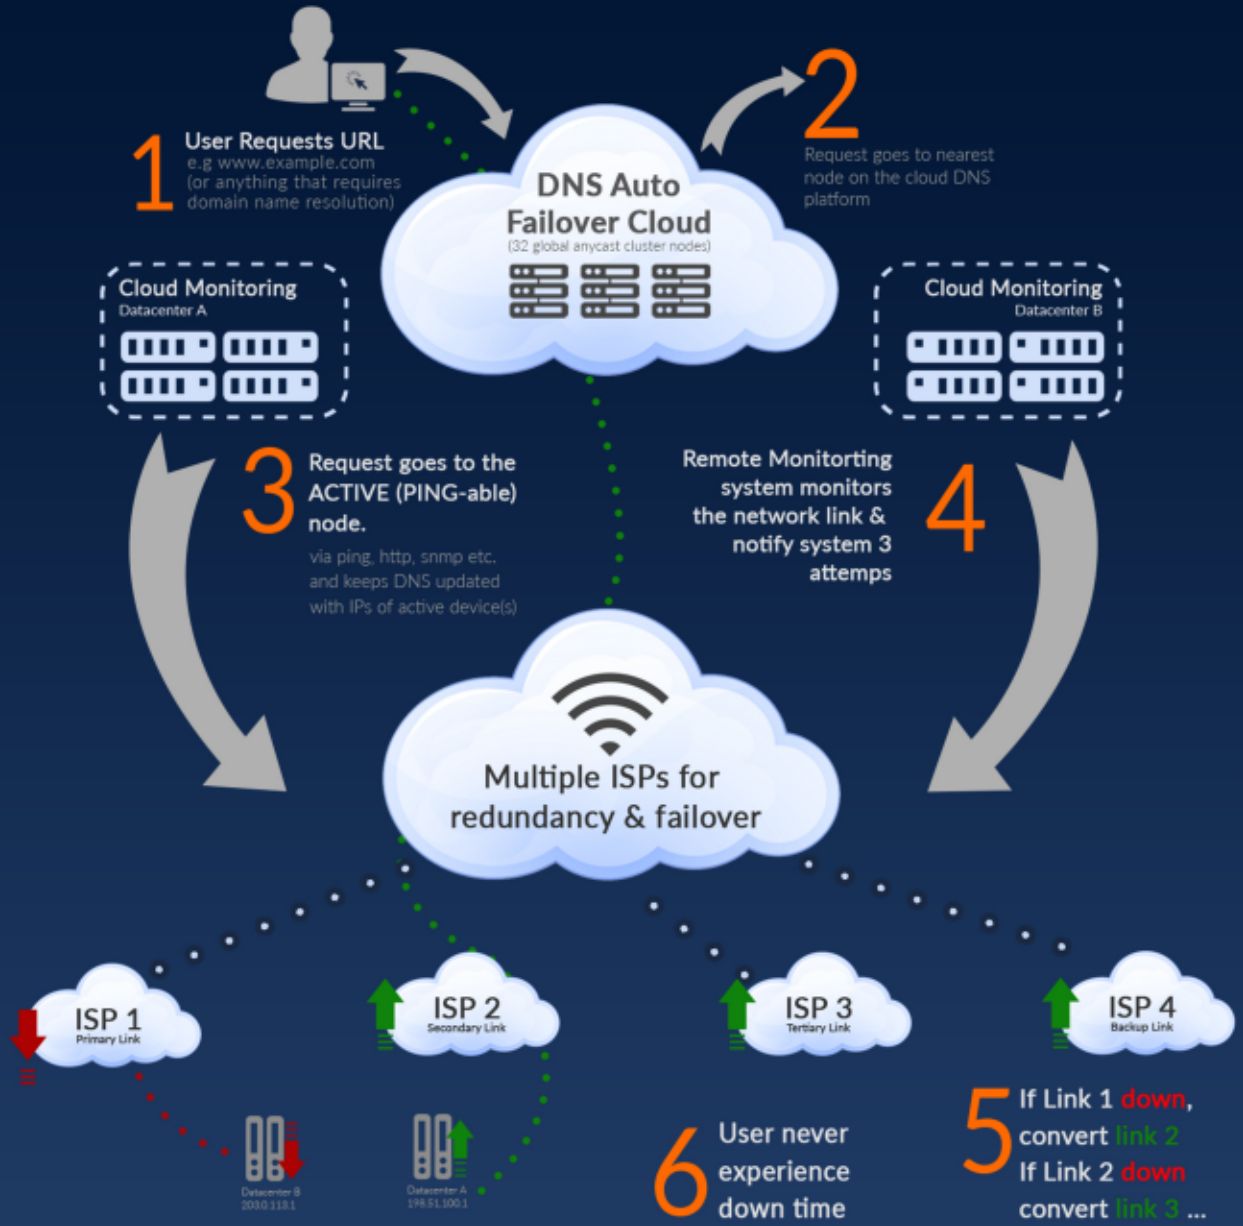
1
User Requests URL
e.g www.example.com
(or anything that requires domain name resolution)

DNS Auto Failover Cloud
(32 global anycast cluster nodes)

2
Request goes to nearest node on the cloud DNS platform

Cloud Monitoring
Datacenter A

Cloud Monitoring
Datacenter B

3
Request goes to the ACTIVE (PING-able) node.
via ping, http, snmp etc. and keeps DNS updated with IPs of active device(s)

Remote Monitorting system monitors the network link & notify system 3 attemps
4

Multiple ISPs for redundancy & failover

ISP 1
Primary Link

ISP 2
Secondary Link

ISP 3
Tertiary Link

ISP 4
Backup Link

Datacenter B
203.0.113.1

Datacenter A
198.51.100.1

6
User never experience down time

5
If Link 1 down, convert link 2
If Link 2 down convert link 3 ...